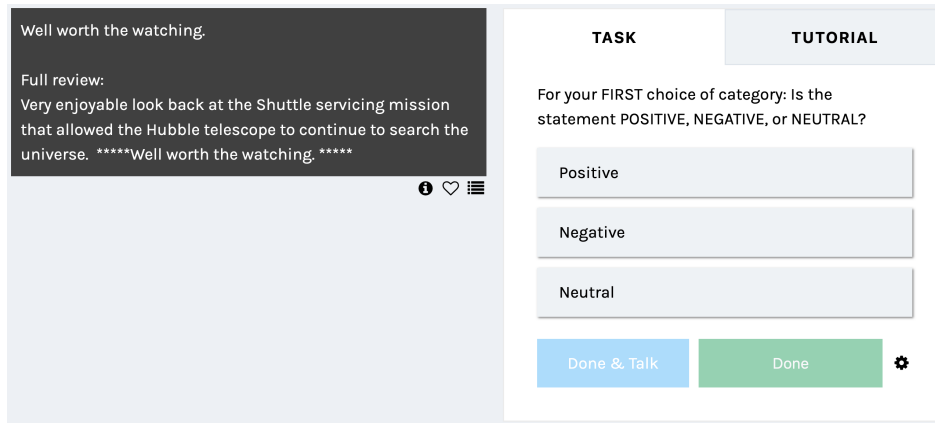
Well worth the watching.

Full review:
Very enjoyable look back at the Shuttle servicing mission that allowed the Hubble telescope to continue to search the universe. *****Well worth the watching. *****

TASK

TUTORIAL

For your FIRST choice of category: Is the statement POSITIVE, NEGATIVE, or NEUTRAL?

Positive

Negative

Neutral

Done & Talk

Done